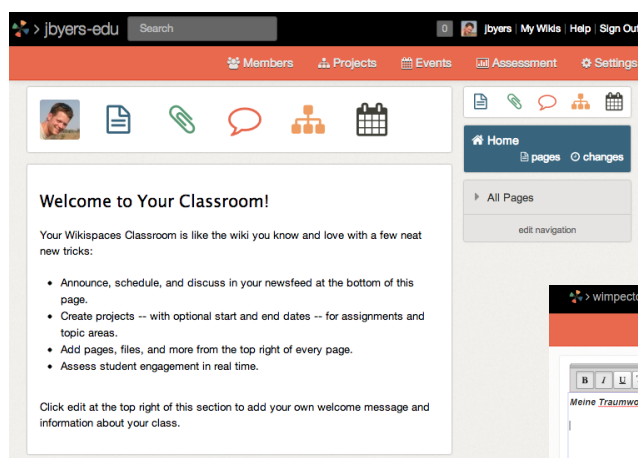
> jbyers-edu Search 0 jbyers | My Wikis | Help | Sign Out

Members Projects Events Assessment Settings

Home
pages changes

All Pages

edit navigation

Welcome to Your Classroom!

Your Wikispaces Classroom is like the wiki you know and love with a few neat new tricks:

- Announce, schedule, and discuss in your newsfeed at the bottom of this page.
- Create projects -- with optional start and end dates -- for assignments and topic areas.
- Add pages, files, and more from the top right of every page.
- Assess student engagement in real time.

Click edit at the top right of this section to add your own welcome message and information about your class.

> wimpecto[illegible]

B I U

Meine Traumwo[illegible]